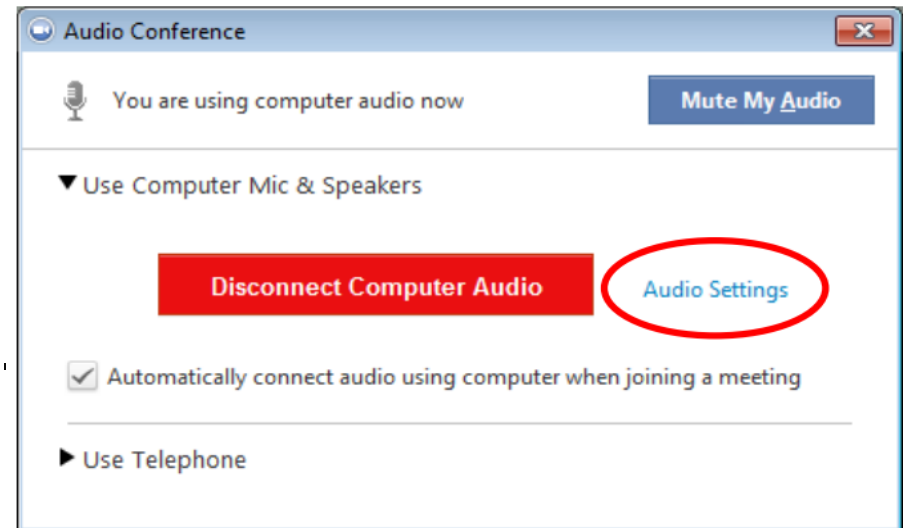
Audio Conference

You are using computer audio now

Mute My Audio

Use Computer Mic & Speakers

Disconnect Computer Audio

Audio Settings

Automatically connect audio using computer when joining a meeting

Use Telephone